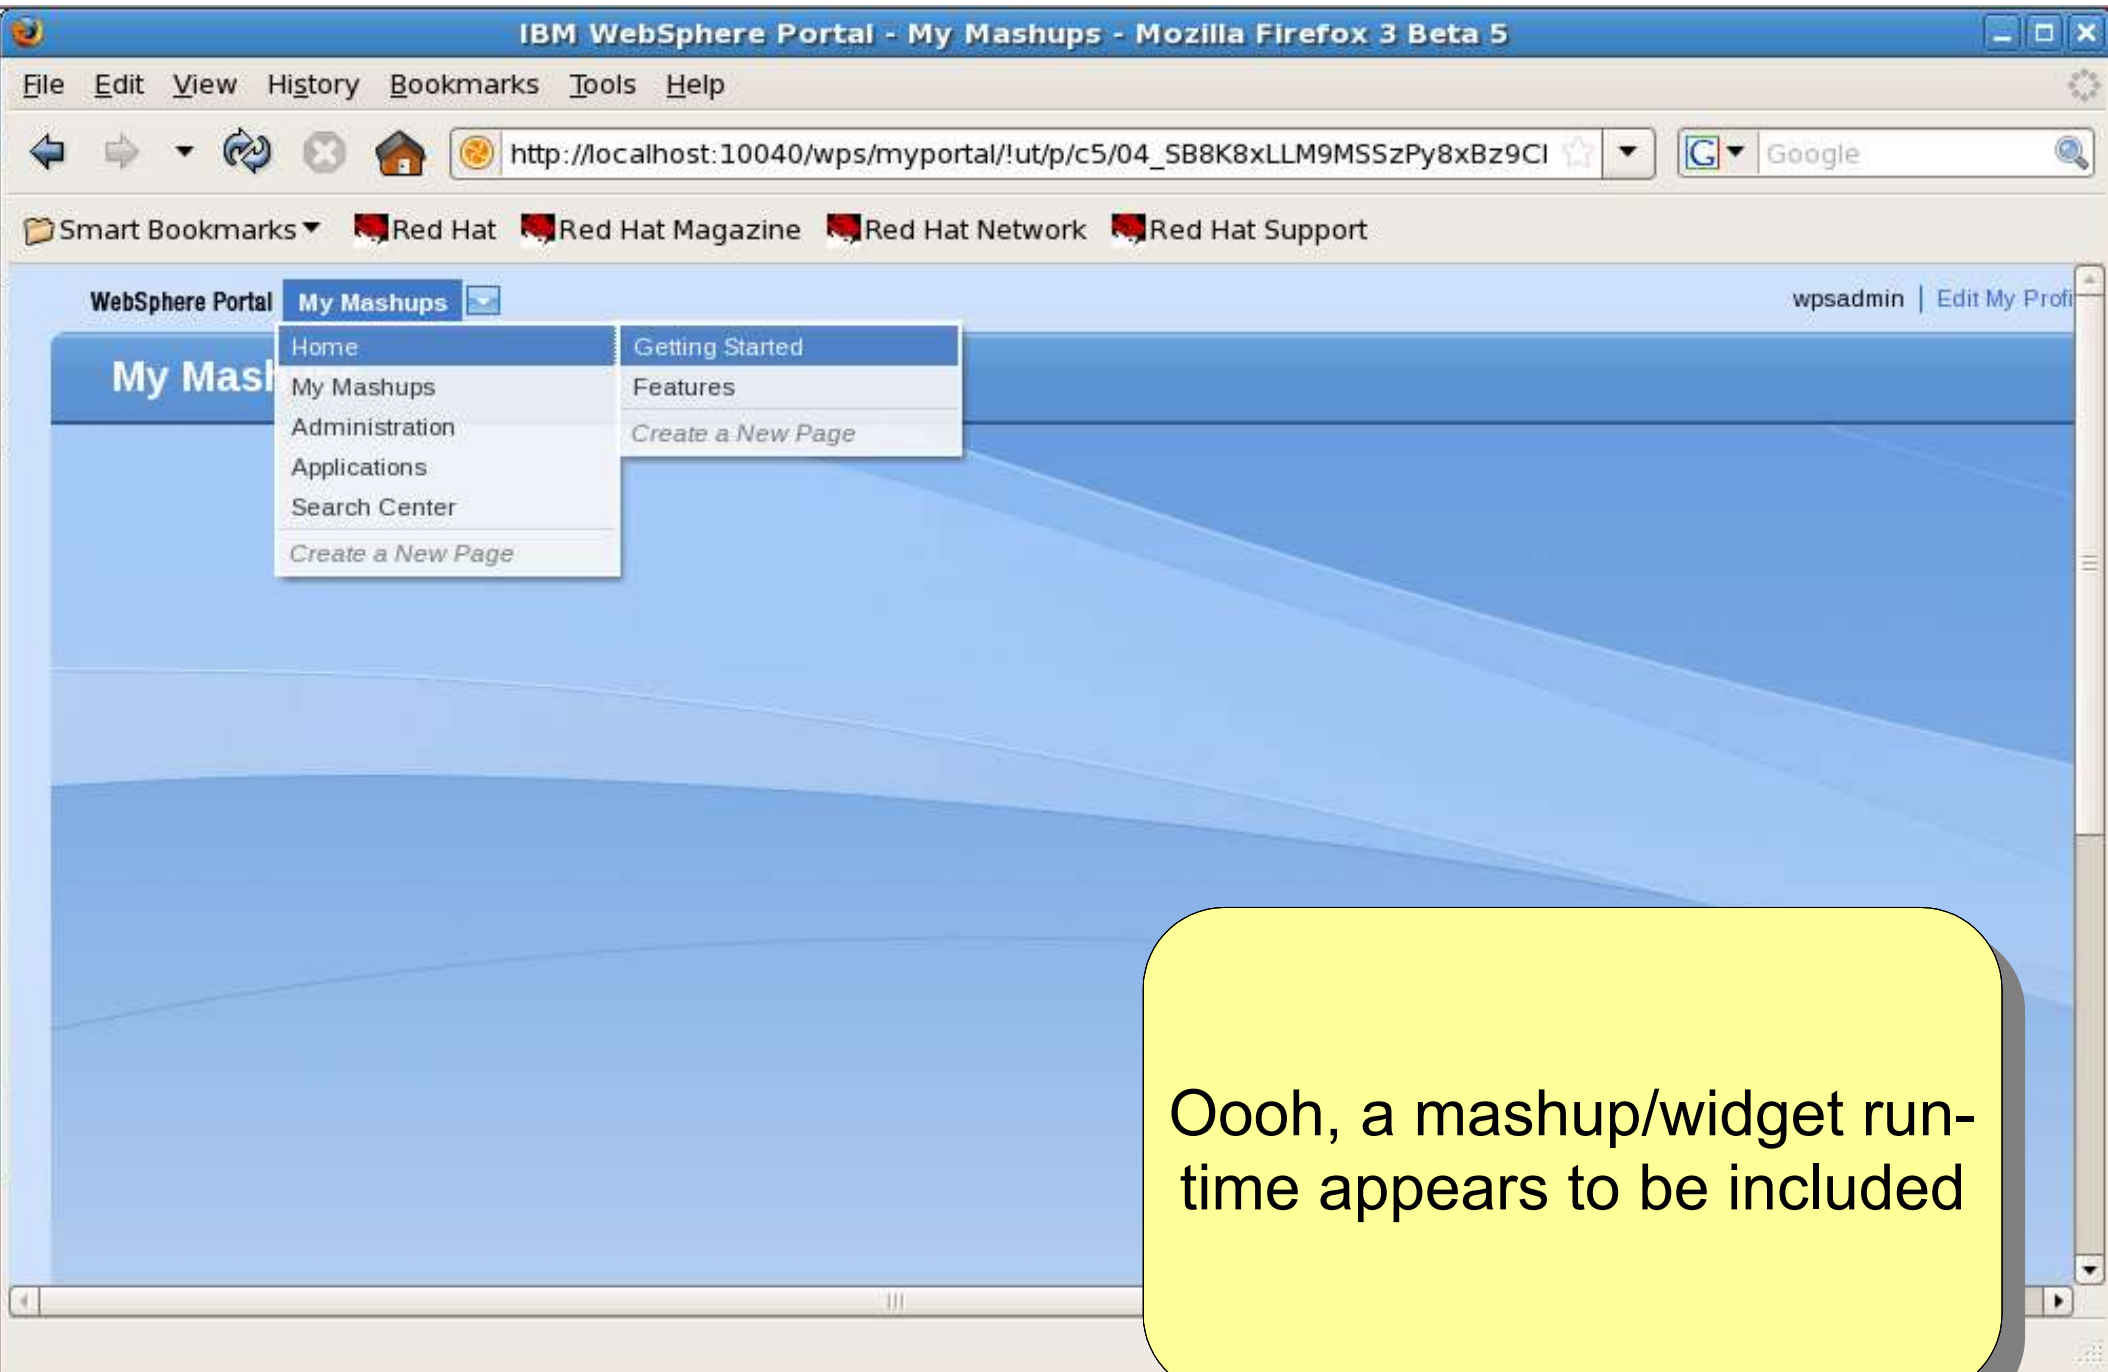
IBM WebSphere Portal - My Mashups - Mozilla Firefox 3 Beta 5

File Edit View History Bookmarks Tools Help

http://localhost:10040/wps/myportal/!ut/p/c5/04_SB8K8xLLM9MSSzPy8xBz9CI

Google

Smart Bookmarks Red Hat Red Hat Magazine Red Hat Network Red Hat Support

WebSphere Portal My Mashups

wpsadmin | Edit My Profi

My Mash

Home
My Mashups
Administration
Applications
Search Center
Create a New Page

Getting Started
Features
Create a New Page

Oooh, a mashup/widget runtime appears to be included